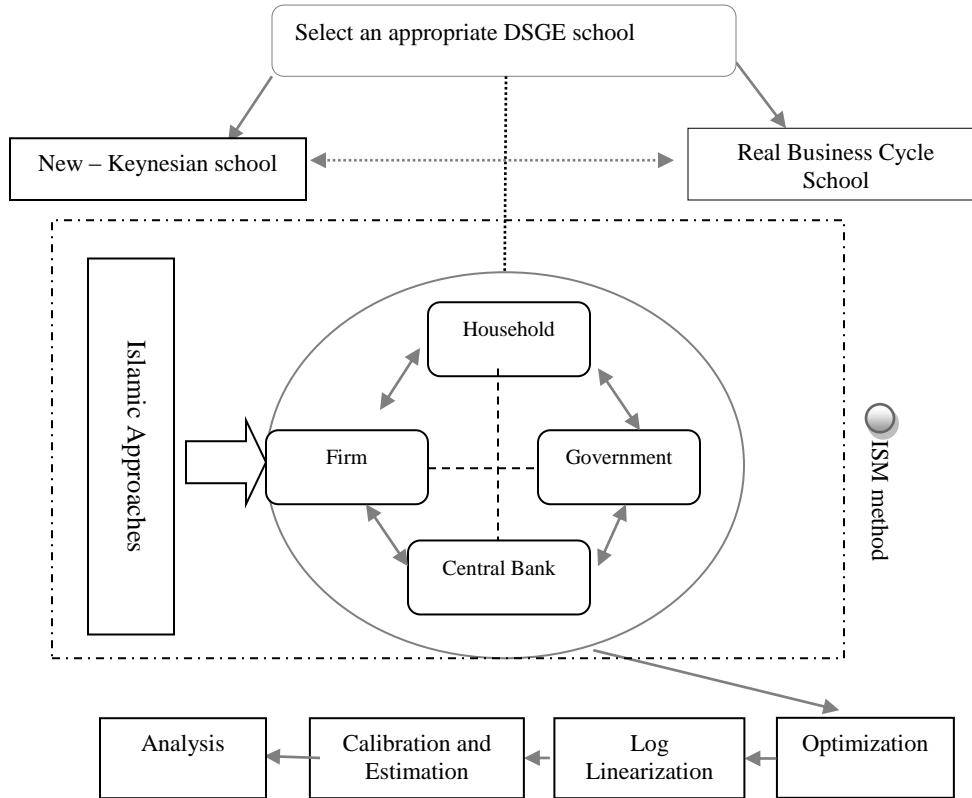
Select an appropriate DSGE school

New – Keynesian school

Real Business Cycle School

Islamic Approaches

Household

Firm

Government

Central Bank

ISM method

Analysis

Calibration and Estimation

Log Linearization

Optimization